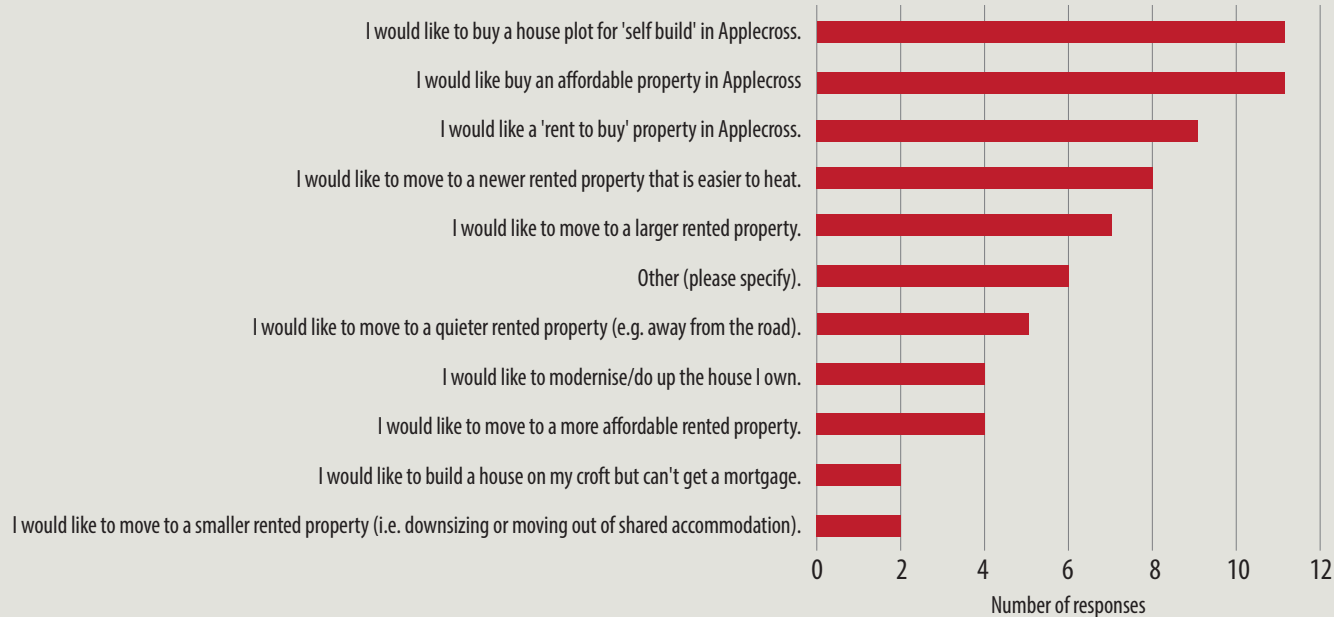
I would like to buy a house plot for 'self build' in Applecross.
I would like buy an affordable property in Applecross
I would like a 'rent to buy' property in Applecross.
I would like to move to a newer rented property that is easier to heat.
I would like to move to a larger rented property.
Other (please specify).
I would like to move to a quieter rented property (e.g. away from the road).
I would like to modernise/do up the house I own.
I would like to move to a more affordable rented property.
I would like to build a house on my croft but can't get a mortgage.
I would like to move to a smaller rented property (i.e. downsizing or moving out of shared accommodation).

0 2 4 6 8 10 12
Number of responses